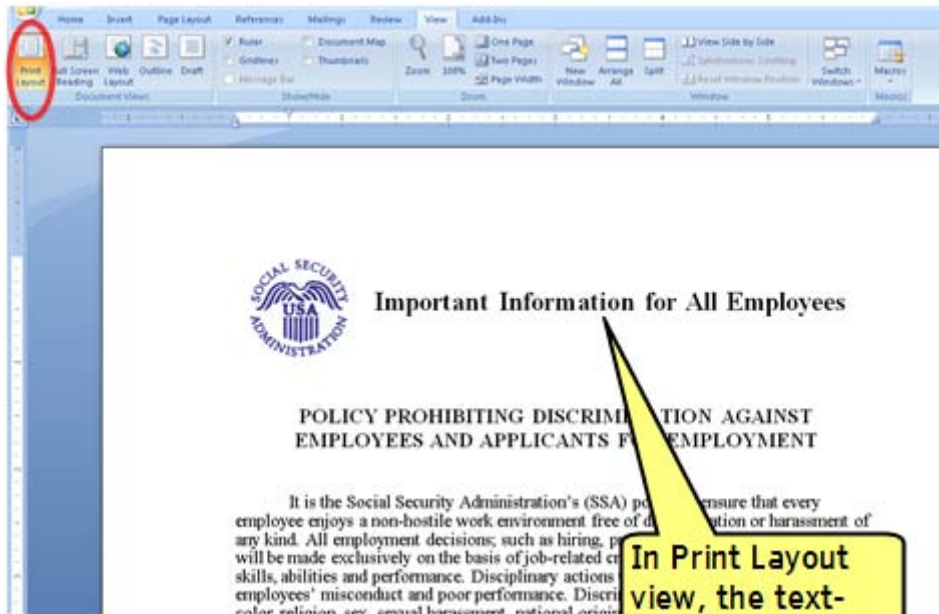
Home Insert Page Layout References Mailings Review View Add-Ins

Print Layout Full Screen Reading Web Layout Outline Draft
Document Views

Ruler Gridlines Message Bar Document Map Thumbnails
Show/Hide

Zoom 100% One Page Two Pages Page Width
Zoom

New Window Arrange All Split View Side by Side Synchronous Scrolling Reset Window Position Switch Windows
Window

Macros
Macros

SOCIAL SECURITY USA ADMINISTRATION

Important Information for All Employees

POLICY PROHIBITING DISCRIMI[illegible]TION AGAINST EMPLOYEES AND APPLICANTS F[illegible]EMPLOYMENT

It is the Social Security Administration's (SSA) po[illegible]ensure that every employee enjoys a non-hostile work environment free of d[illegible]tion or harassment of any kind. All employment decisions; such as hiring, p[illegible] will be made exclusively on the basis of job-related cr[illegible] skills, abilities and performance. Disciplinary actions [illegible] employees' misconduct and poor performance. Discri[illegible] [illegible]

In Print Layout view, the text-